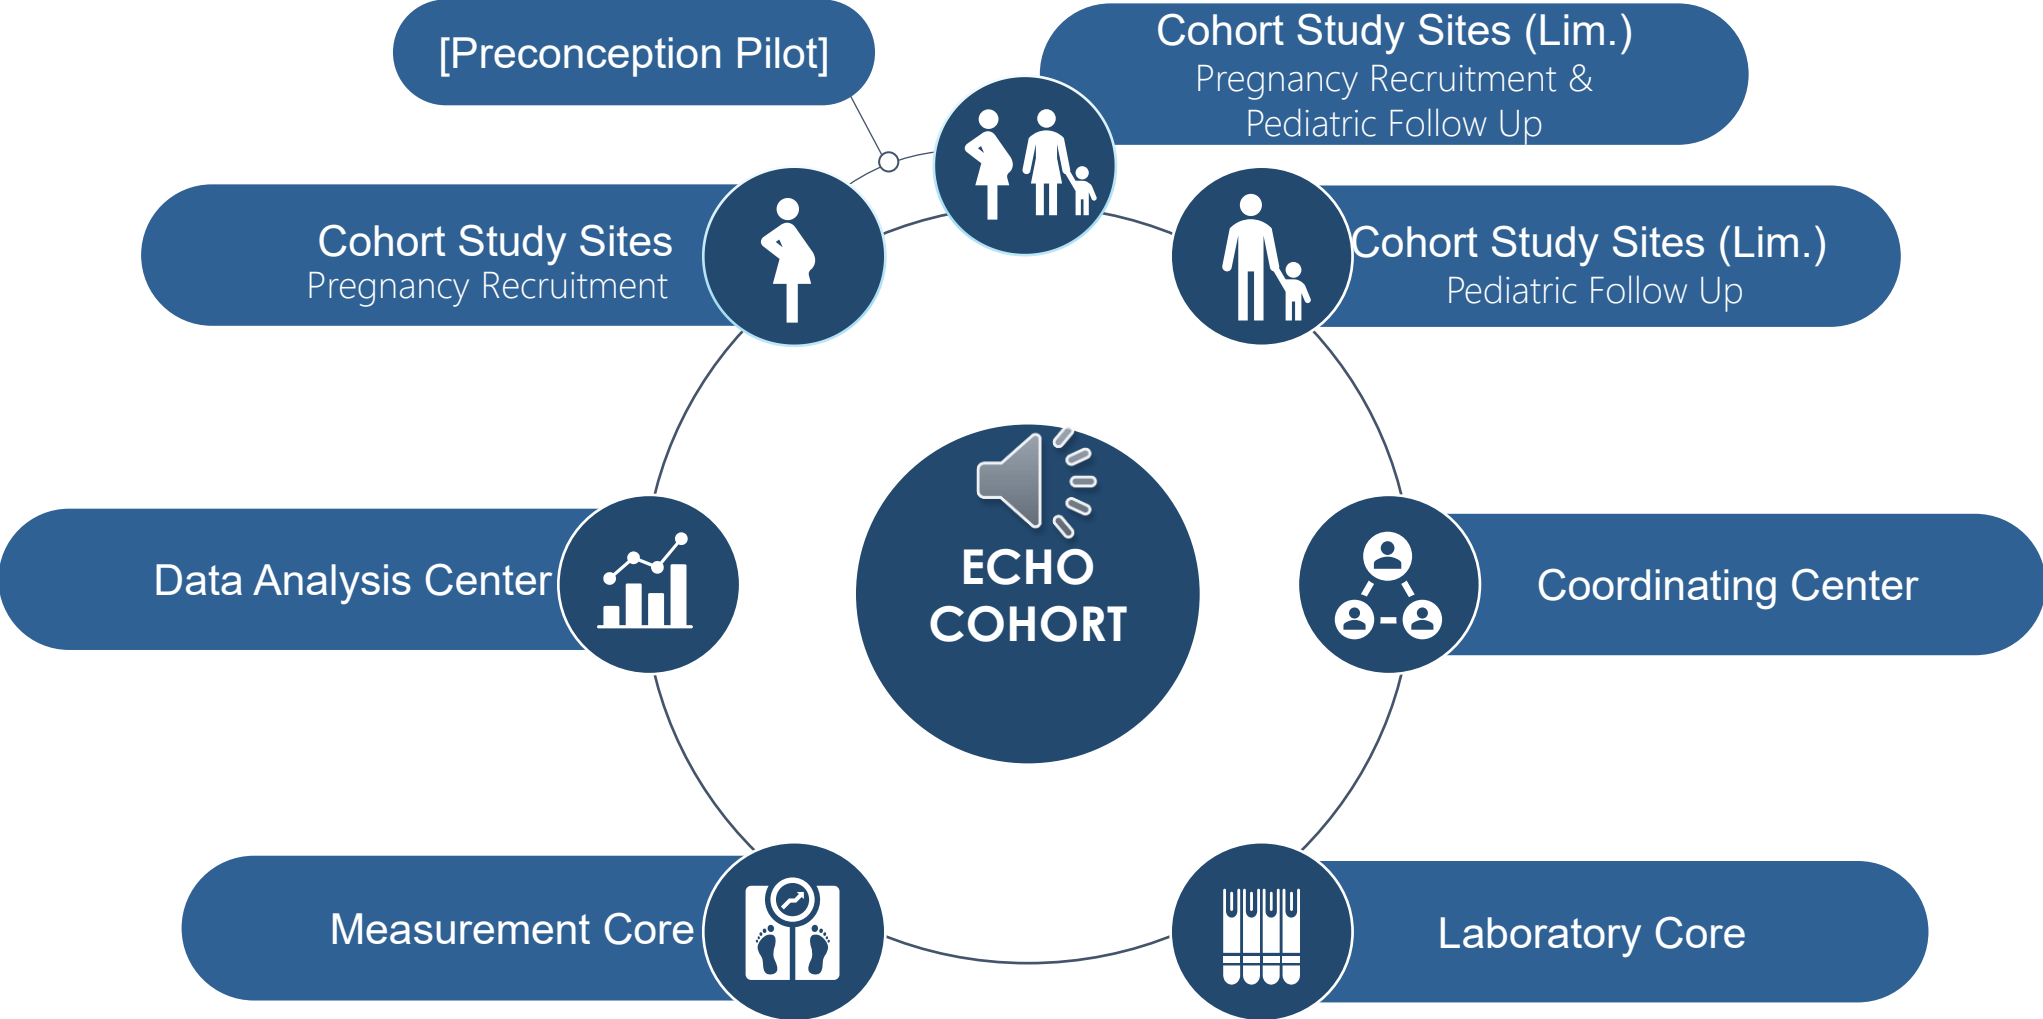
[Preconception Pilot]

Cohort Study Sites (Lim.)
Pregnancy Recruitment & Pediatric Follow Up

Cohort Study Sites
Pregnancy Recruitment

Cohort Study Sites (Lim.)
Pediatric Follow Up

ECHO COHORT

Data Analysis Center

Coordinating Center

Measurement Core

Laboratory Core